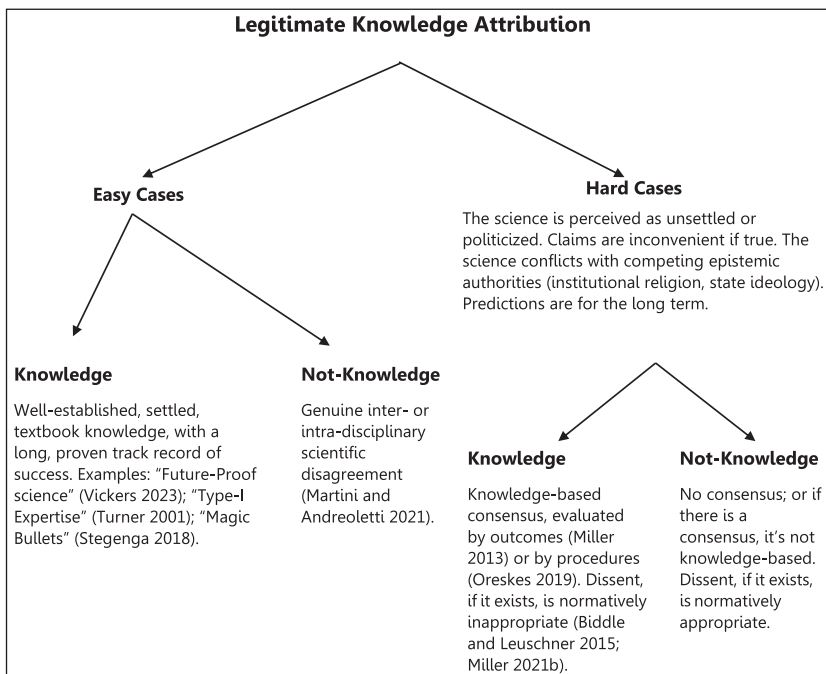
Legitimate Knowledge Attribution

Easy Cases

Hard Cases

The science is perceived as unsettled or politicized. Claims are inconvenient if true. The science conflicts with competing epistemic authorities (institutional religion, state ideology). Predictions are for the long term.

Knowledge

Well-established, settled, textbook knowledge, with a long, proven track record of success. Examples: "Future-Proof science" (Vickers 2023); "Type-I Expertise" (Turner 2001); "Magic Bullets" (Stegenga 2018).

Not-Knowledge

Genuine inter- or intra-disciplinary scientific disagreement (Martini and Andreoletti 2021).

Knowledge

Knowledge-based consensus, evaluated by outcomes (Miller 2013) or by procedures (Oreskes 2019). Dissent, if it exists, is normatively inappropriate (Biddle and Leuschner 2015; Miller 2021b).

Not-Knowledge

No consensus; or if there is a consensus, it's not knowledge-based. Dissent, if it exists, is normatively appropriate.